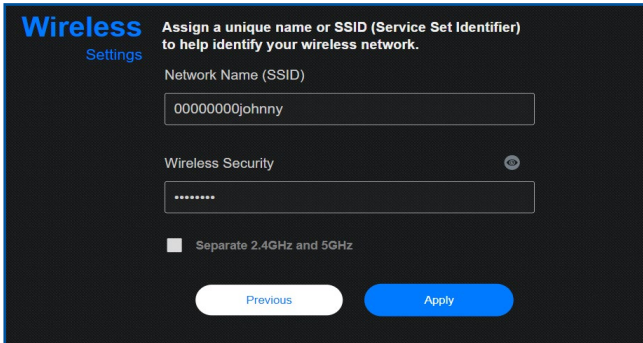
Wireless
Settings

Assign a unique name or SSID (Service Set Identifier) to help identify your wireless network.

Network Name (SSID)

00000000johnny

Wireless Security

••••••••

Separate 2.4GHz and 5GHz

Previous

Apply